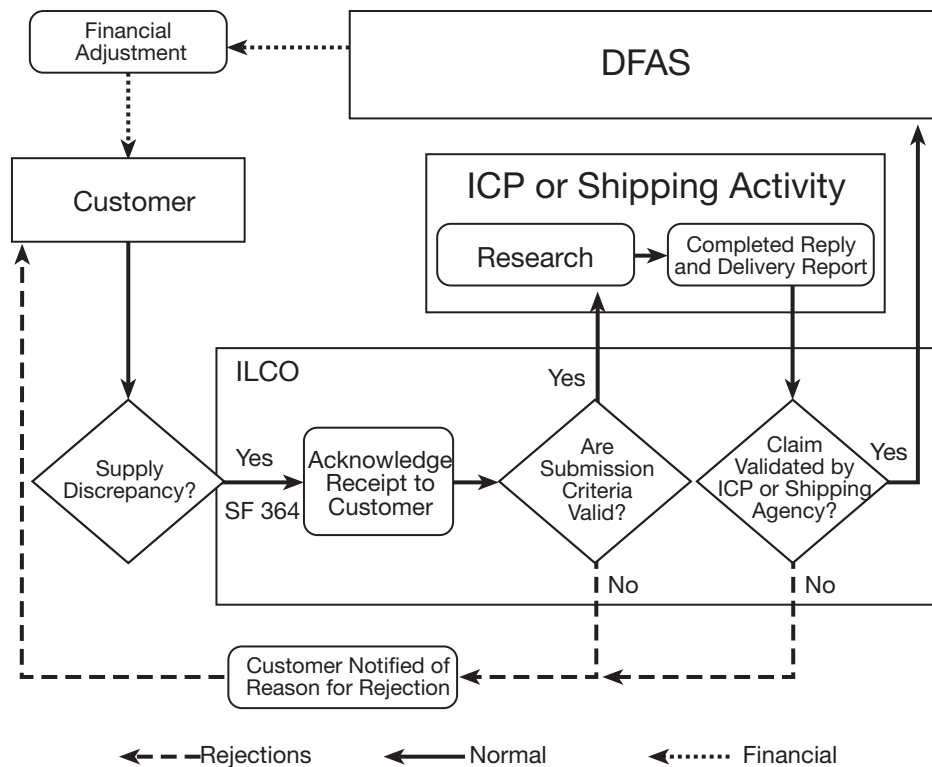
Financial Adjustment

DFAS

Customer

ICP or Shipping Activity

Research

Completed Reply and Delivery Report

ILCO

Yes

Supply Discrepancy?

Yes

SF 364

Acknowledge Receipt to Customer

Are Submission Criteria Valid?

Claim Validated by ICP or Shipping Agency?

Yes

No

No

Customer Notified of Reason for Rejection

Rejections

Normal

Financial